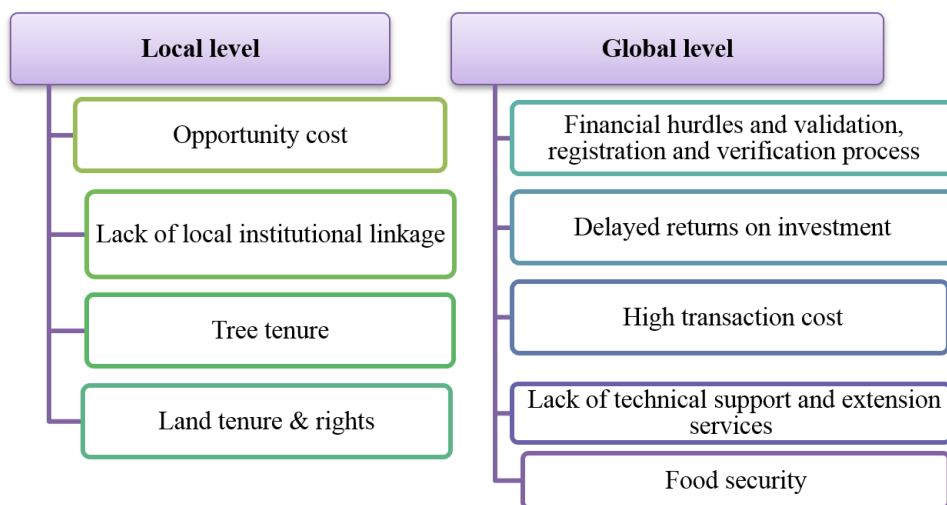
Local level

Opportunity cost

Lack of local institutional linkage

Tree tenure

Land tenure & rights

Global level

Financial hurdles and validation, registration and verification process

Delayed returns on investment

High transaction cost

Lack of technical support and extension services

Food security